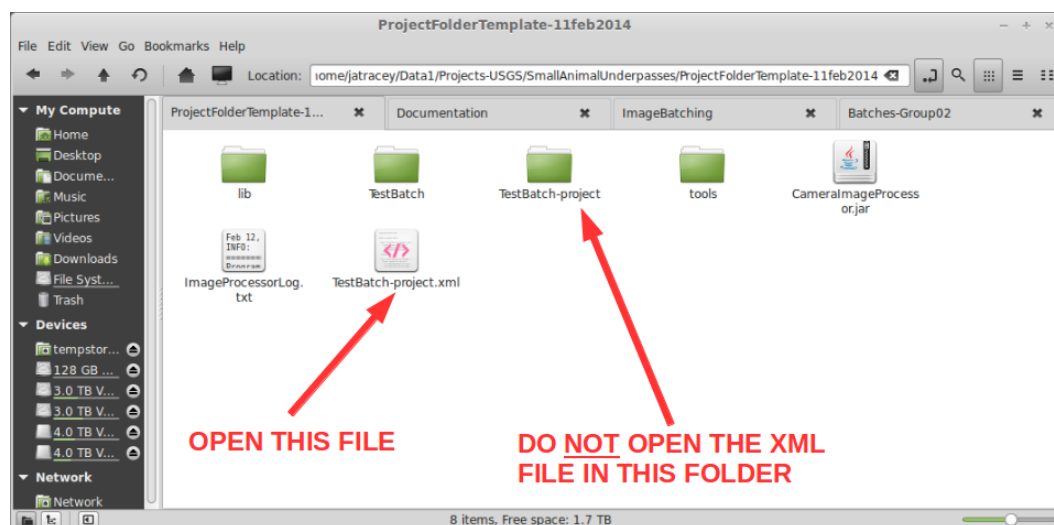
ProjectFolderTemplate-11feb2014

File Edit View Go Bookmarks Help

Location: ıome/jatracey/Data1/Projects-USGS/SmallAnimalUnderpasses/ProjectFolderTemplate-11feb2014

My Compute
Home
Desktop
Docume...
Music
Pictures
Videos
Downloads
File Syst...
Trash
Devices
tempstor...
128 GB ...
3.0 TB V...
3.0 TB V...
4.0 TB V...
4.0 TB V...
Network
Network

ProjectFolderTemplate-1...
Documentation
ImageBatching
Batches-Group02

lib
TestBatch
TestBatch-project
tools
CameraImageProcessor.jar
Feb 12, INFO:
ImageProcessorLog.txt
TestBatch-project.xml

OPEN THIS FILE

DO NOT OPEN THE XML FILE IN THIS FOLDER

8 items, Free space: 1.7 TB